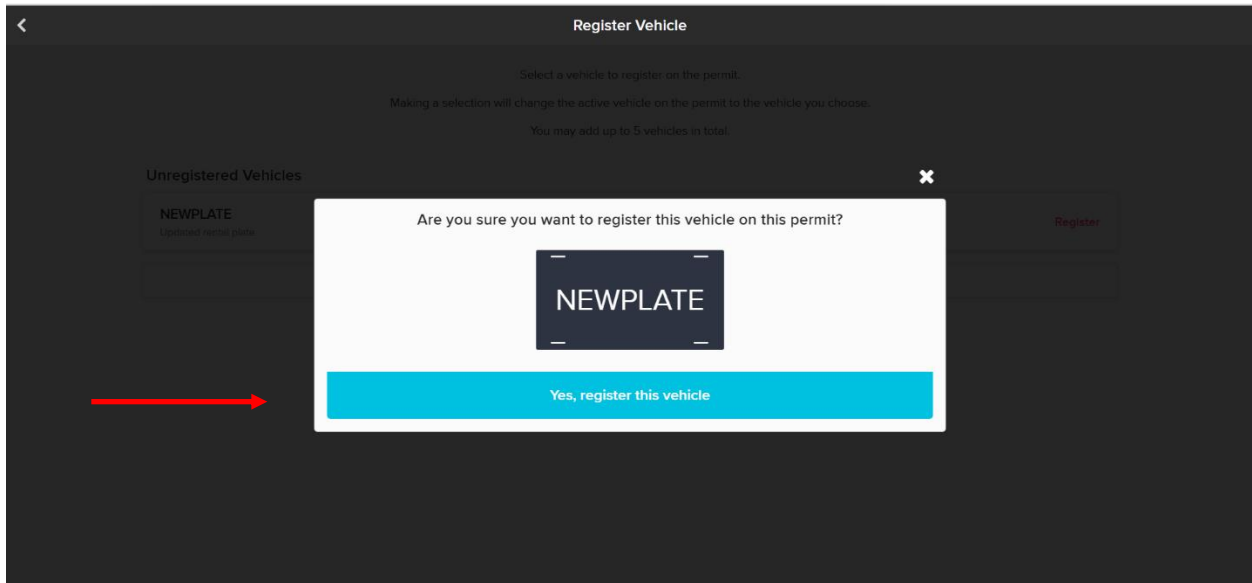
Register Vehicle

Select a vehicle to register on the permit.

Making a selection will change the active vehicle on the permit to the vehicle you choose.

You may add up to 5 vehicles in total.

Unregistered Vehicles

NEWPLATE
Updated rental plate

Register

Are you sure you want to register this vehicle on this permit?

NEWPLATE

Yes, register this vehicle